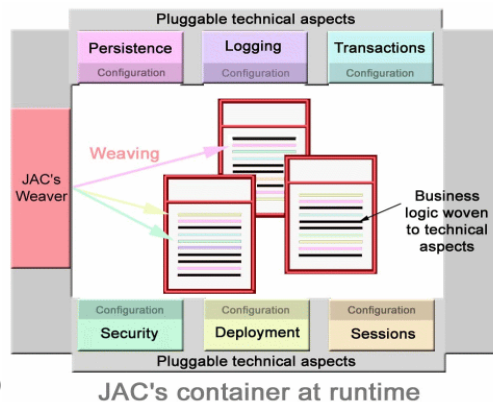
Pluggable technical aspects

Persistence
Configuration

Logging
Configuration

Transactions
Configuration

JAC's Weaver

Weaving

Business logic woven to technical aspects

Configuration
Security

Configuration
Deployment

Configuration
Sessions

Pluggable technical aspects

JAC's container at runtime